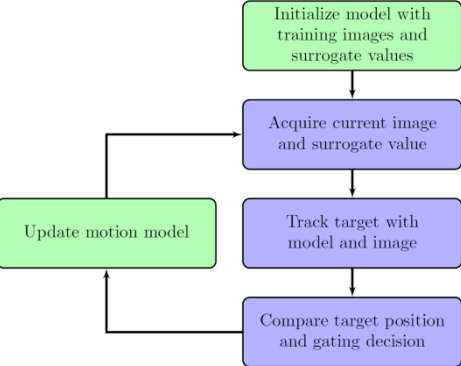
Initialize model with training images and surrogate values

Acquire current image and surrogate value

Track target with model and image

Compare target position and gating decision

Update motion model